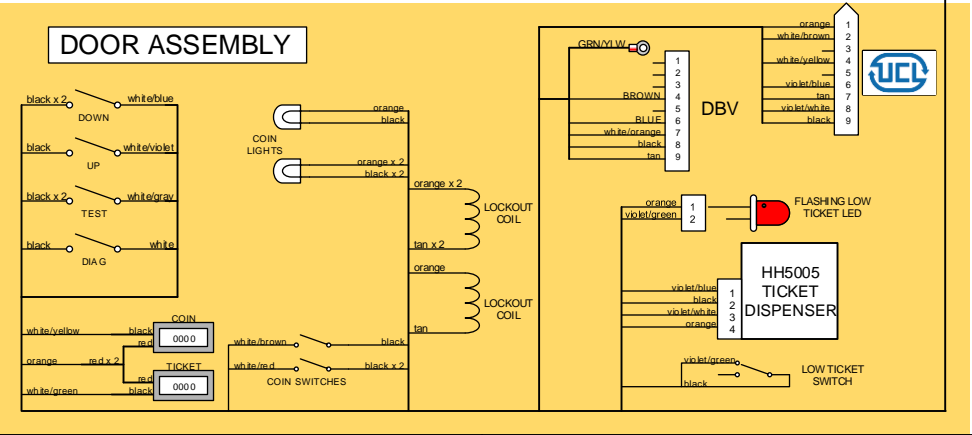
DOOR ASSEMBLY

black x 2
white/blue
DOWN
black
white/violet
UP
black x 2
white/gray
TEST
black
white
DIAG

COIN LIGHTS
orange
black
orange x 2
black x 2

orange x 2
LOCKOUT COIL
tan x 2
orange
LOCKOUT COIL
tan

white/yellow
black
COIN
red
0000
orange
red x 2
TICKET
red
0000
white/green
black

white/brown
black
white/red
black x 2
COIN SWITCHES

GRN/YLW
1
2
3
BROWN 4
5
BLUE 6
white/orange 7
black 8
tan 9
DBV

orange 1
white/brown 2
3
white/yellow 4
5
violet/blue 6
tan 7
violet/white 8
black 9

UCL

orange 1
violet/green 2
FLASHING LOW TICKET LED

HH5005 TICKET DISPENSER
violet/blue 1
black 2
violet/white 3
orange 4

violet/green
black
LOW TICKET SWITCH